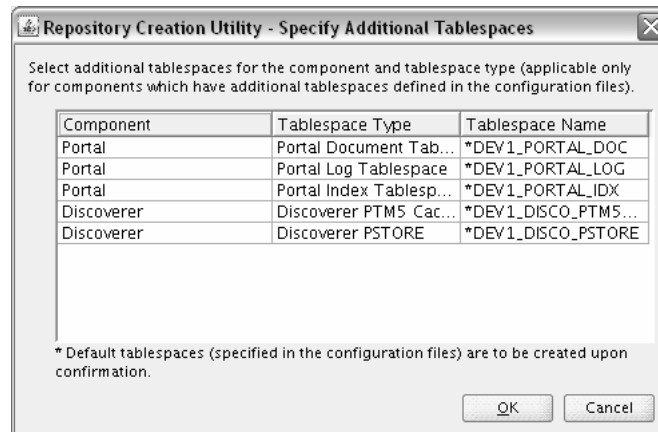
Repository Creation Utility - Specify Additional Tablespaces

Select additional tablespaces for the component and tablespace type (applicable only for components which have additional tablespaces defined in the configuration files).

| Component | Tablespace Type | Tablespace Name |
|---|---|---|
| Portal | Portal Document Tab... | *DEV1_PORTAL_DOC |
| Portal | Portal Log Tablespace | *DEV1_PORTAL_LOG |
| Portal | Portal Index Tablesp... | *DEV1_PORTAL_IDX |
| Discoverer | Discoverer PTM5 Cac... | *DEV1_DISCO_PTM5... |
| Discoverer | Discoverer PSTORE | *DEV1_DISCO_PSTORE |

* Default tablespaces (specified in the configuration files) are to be created upon confirmation.

OK Cancel